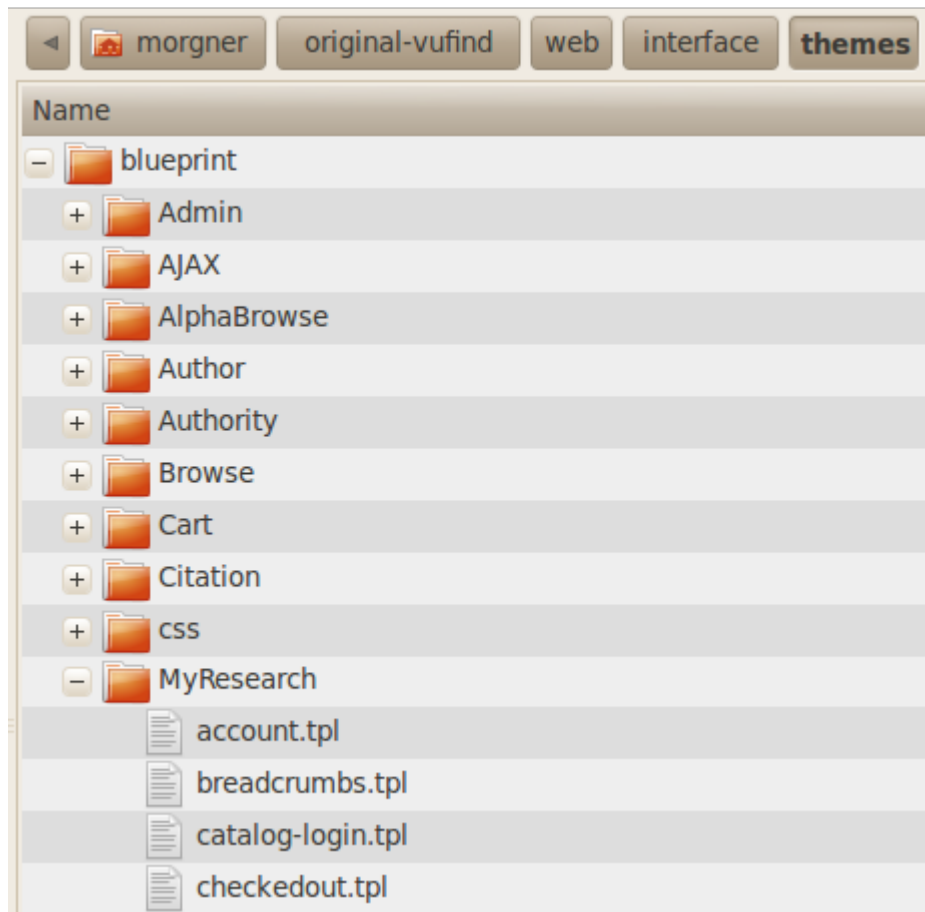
◄ morgner original-vufind web interface themes

Name

− blueprint
+ Admin
+ AJAX
+ AlphaBrowse
+ Author
+ Authority
+ Browse
+ Cart
+ Citation
+ css
− MyResearch
account.tpl
breadcrumbs.tpl
catalog-login.tpl
checkedout.tpl